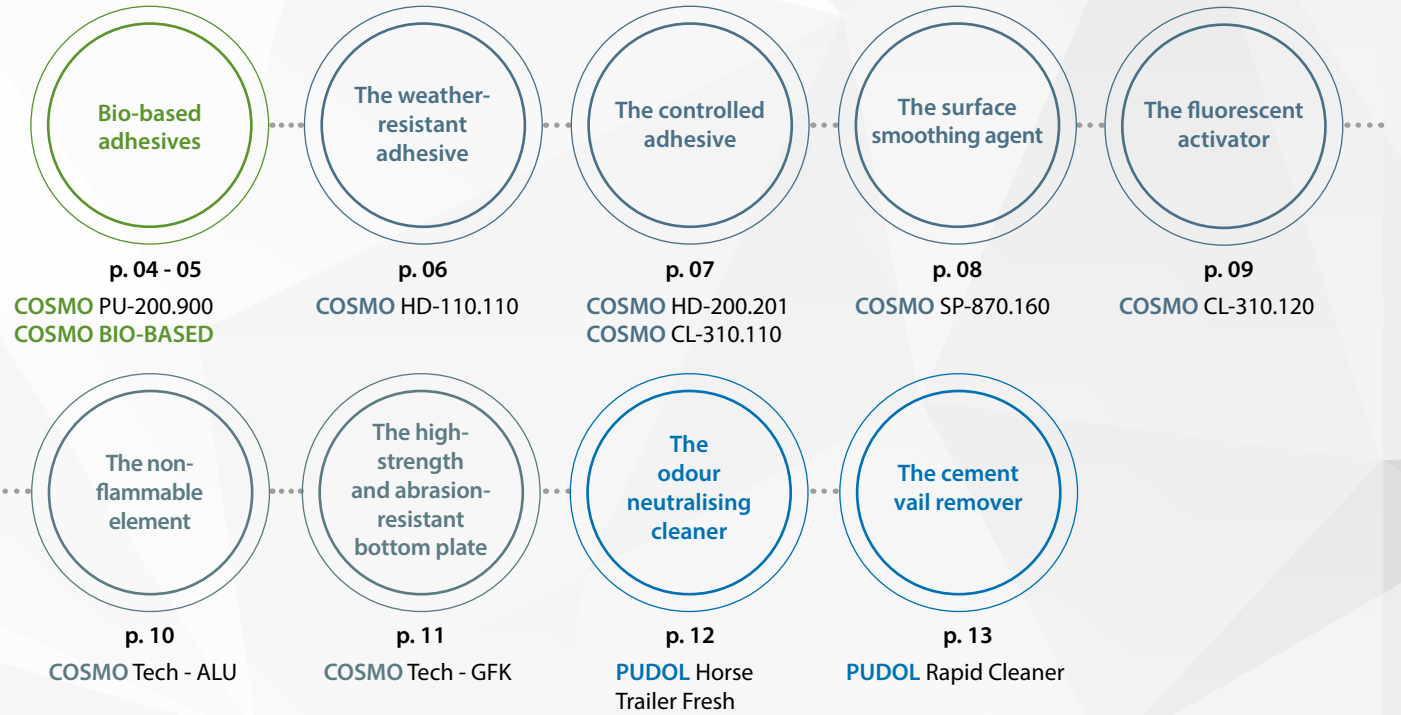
Bio-based adhesives

p. 04 - 05

COSMO PU-200.900
COSMO BIO-BASED

The weather-resistant adhesive

p. 06

COSMO HD-110.110

The controlled adhesive

p. 07

COSMO HD-200.201
COSMO CL-310.110

The surface smoothing agent

p. 08

COSMO SP-870.160

The fluorescent activator

p. 09

COSMO CL-310.120

The non-flammable element

p. 10

COSMO Tech - ALU

The high-strength and abrasion-resistant bottom plate

p. 11

COSMO Tech - GFK

The odour neutralising cleaner

p. 12

PUDOL Horse Trailer Fresh

The cement vail remover

p. 13

PUDOL Rapid Cleaner